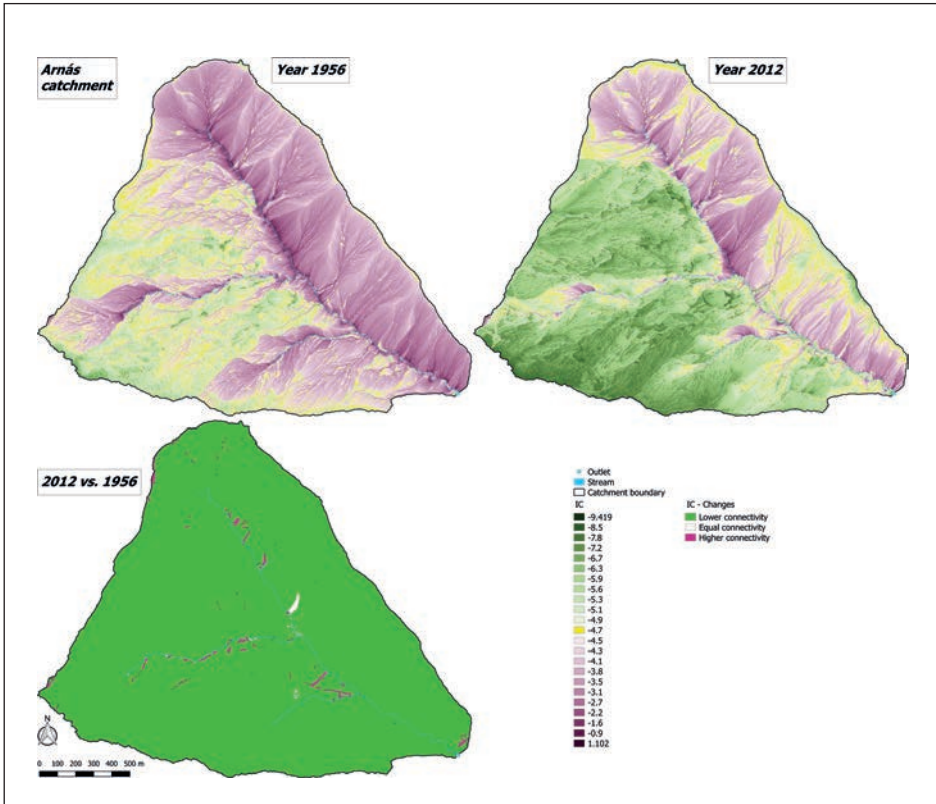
Arnás catchment

Year 1956

Year 2012

2012 vs. 1956

Outlet
Stream
Catchment boundary
IC
-9.419
-8.5
-7.8
-7.2
-6.7
-6.3
-5.9
-5.6
-5.3
-5.1
-4.9
-4.7
-4.5
-4.3
-4.1
-3.8
-3.5
-3.1
-2.7
-2.2
-1.6
-0.9
1.102

IC - Changes
Lower connectivity
Equal connectivity
Higher connectivity

N

0 100 200 300 400 500 m